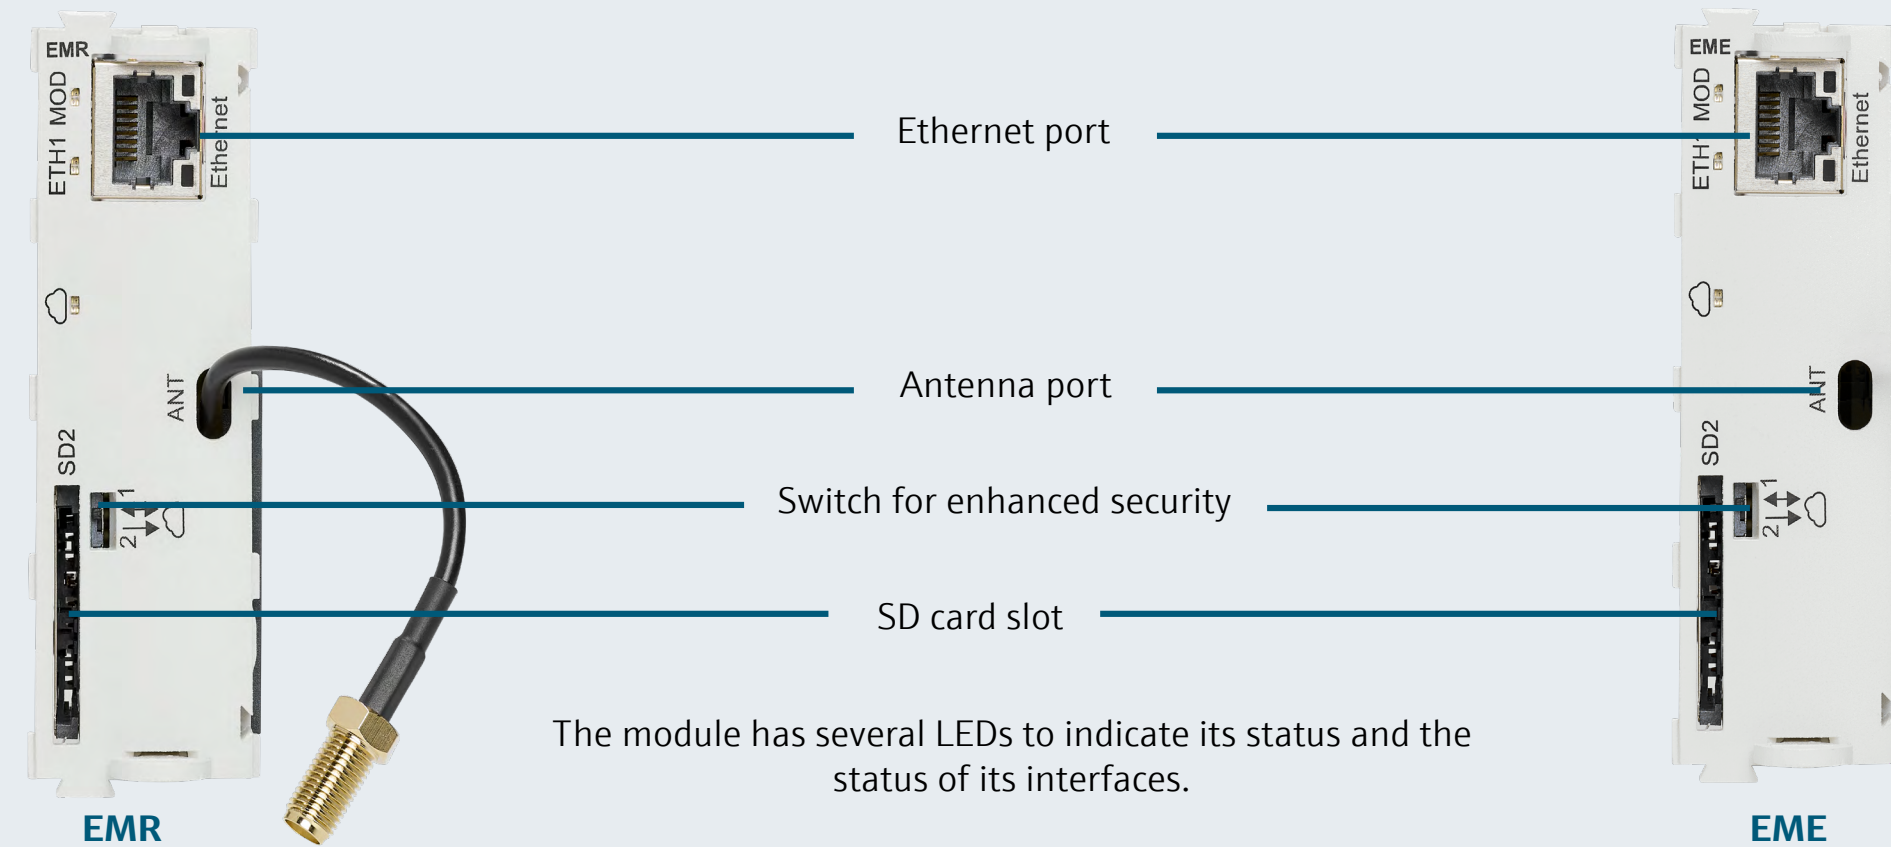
EMR
ETH1 MOD
Ethernet
ANT
SD2
1
2

Ethernet port

Antenna port

Switch for enhanced security

SD card slot

The module has several LEDs to indicate its status and the status of its interfaces.

EME
ETH1 MOD
Ethernet
ANT
SD2
1
2

EMR

EME